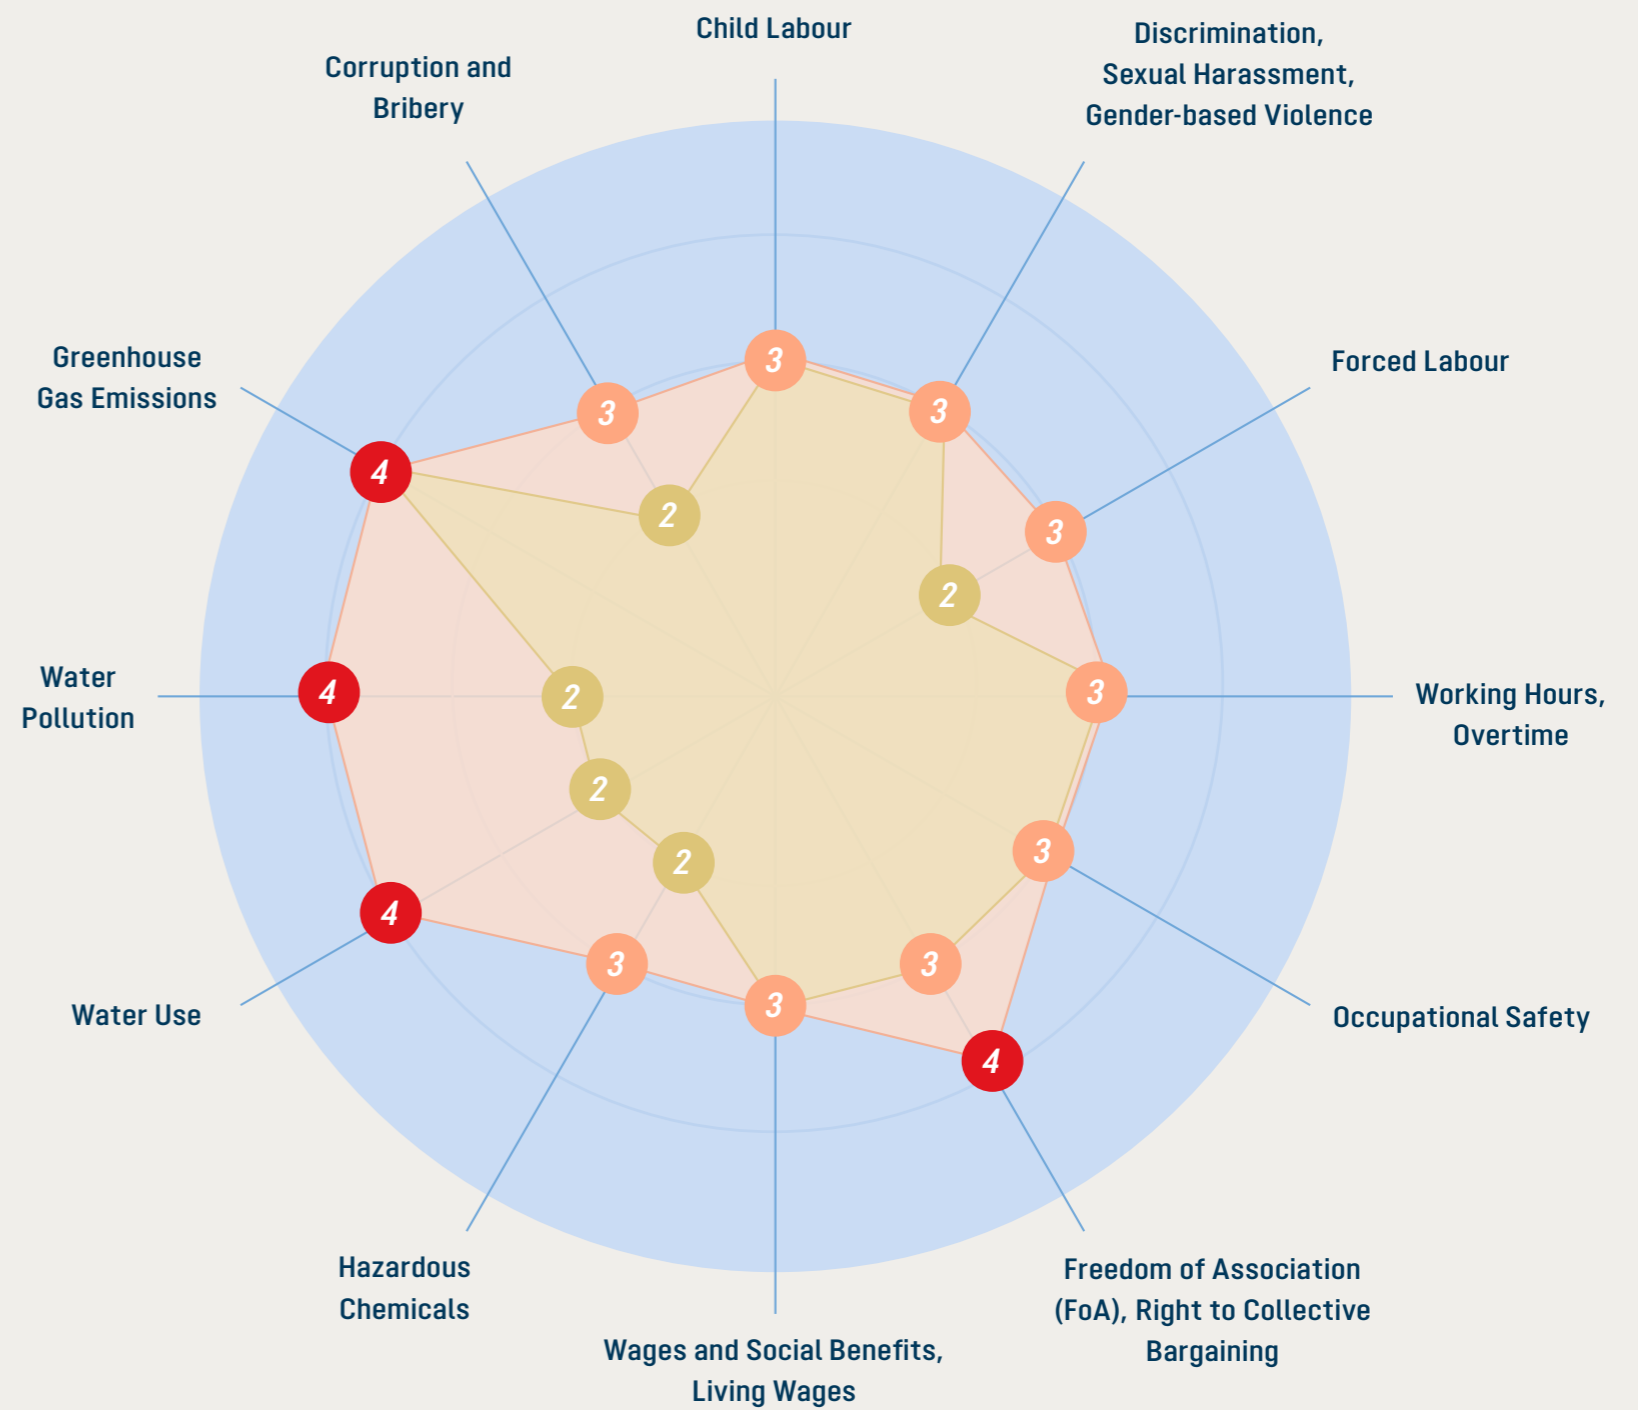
Child Labour

Discrimination, Sexual Harassment, Gender-based Violence

Forced Labour

Working Hours, Overtime

Occupational Safety

Freedom of Association (FoA), Right to Collective Bargaining

Wages and Social Benefits, Living Wages

Hazardous Chemicals

Water Use

Water Pollution

Greenhouse Gas Emissions

Corruption and Bribery

3
3
3
3
3
4
3
3
4
4
4
3
2
2
2
2
2
3
3